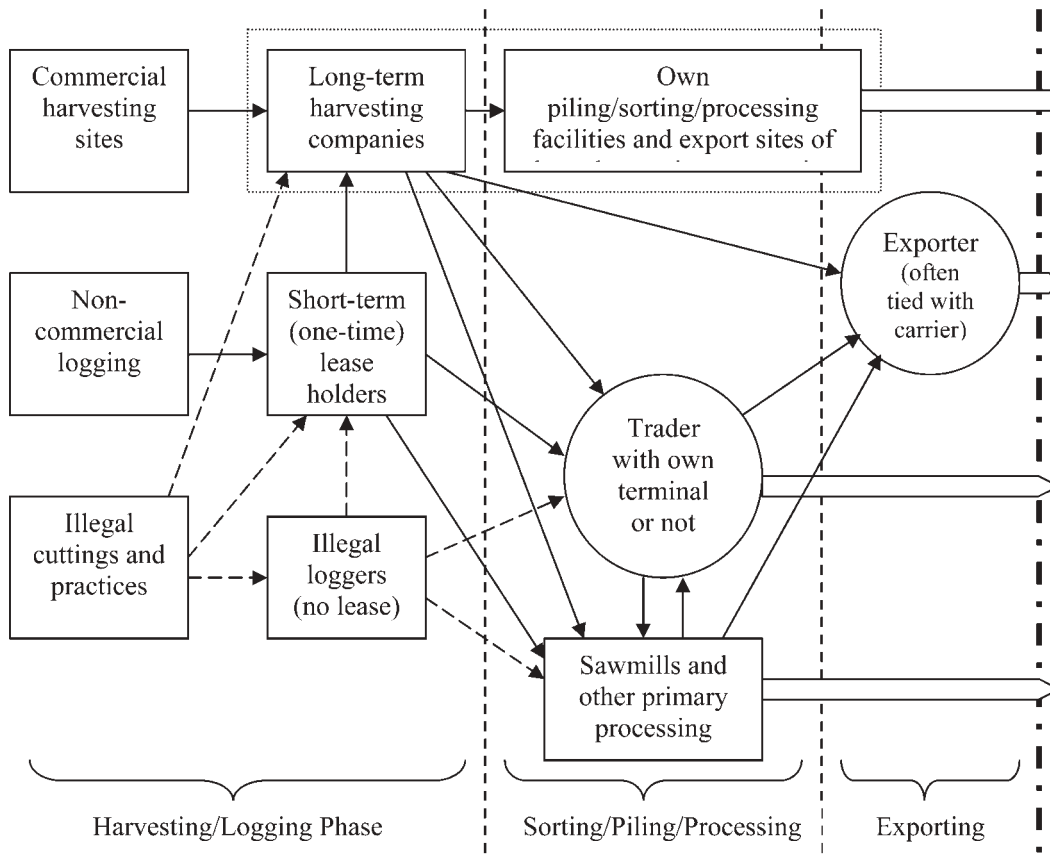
Commercial harvesting sites

Long-term harvesting companies

Own piling/sorting/processing facilities and export sites of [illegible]

Exporter (often tied with carrier)

Non-commercial logging

Short-term (one-time) lease holders

Trader with own terminal or not

Illegal cuttings and practices

Illegal loggers (no lease)

Sawmills and other primary processing

Harvesting/Logging Phase

Sorting/Piling/Processing

Exporting